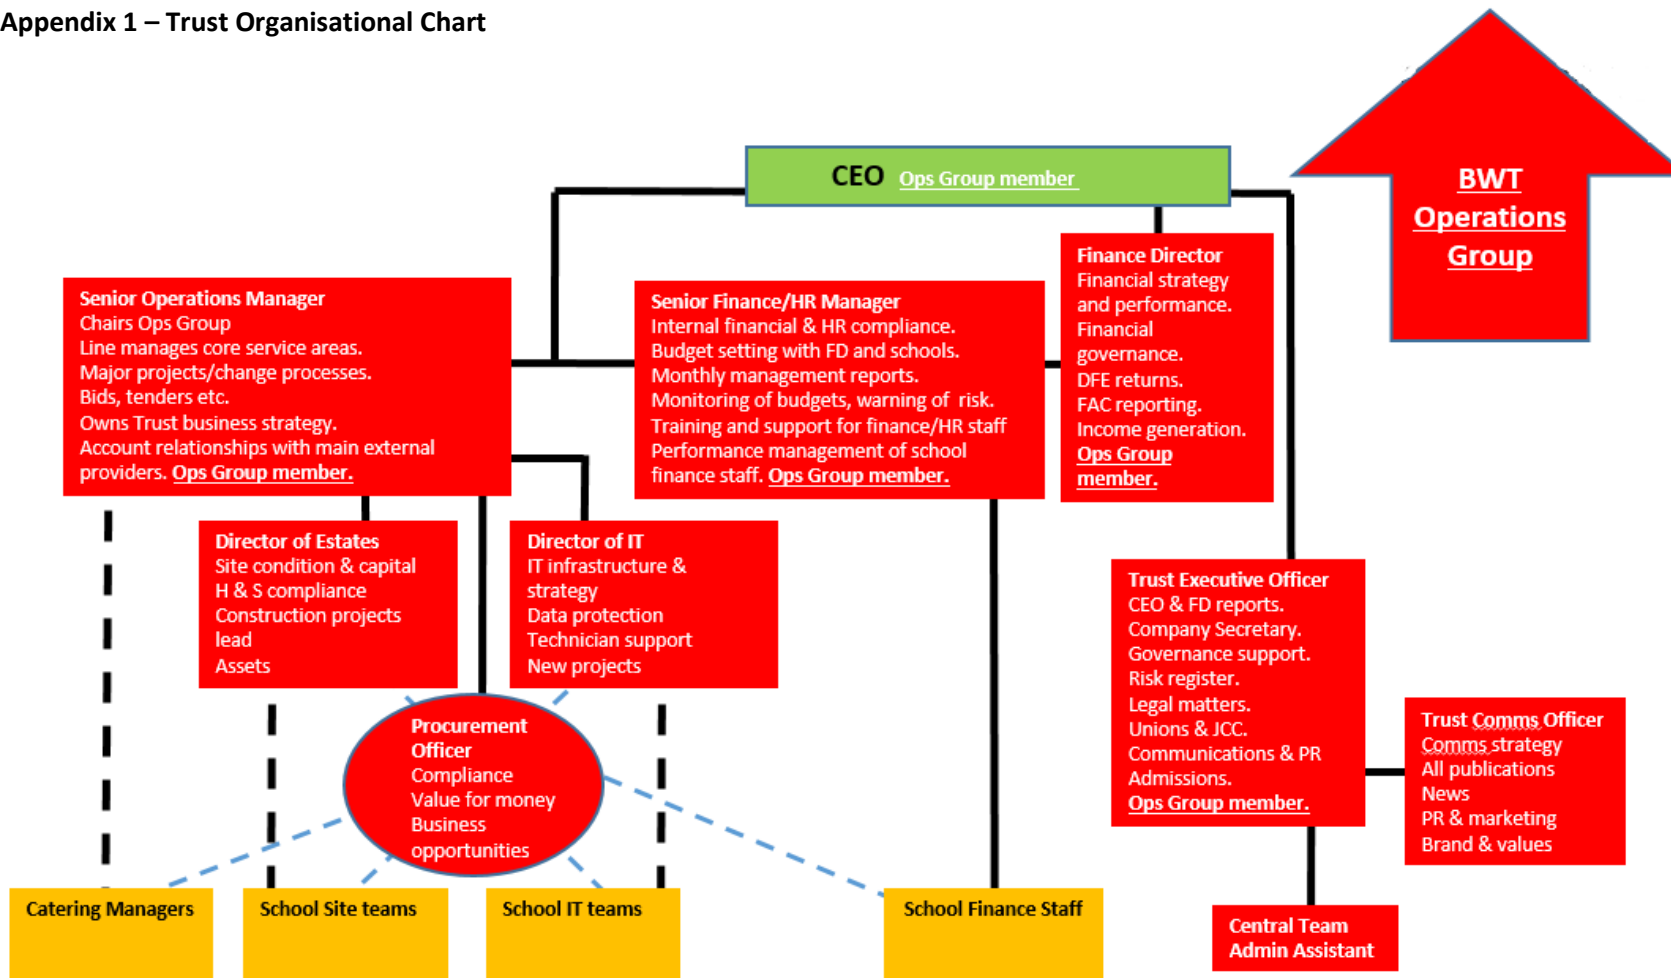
Appendix 1 – Trust Organisational Chart

CEO Ops Group member

BWT Operations Group

Senior Operations Manager
Chairs Ops Group
Line manages core service areas.
Major projects/change processes.
Bids, tenders etc.
Owns Trust business strategy.
Account relationships with main external providers. Ops Group member.

Senior Finance/HR Manager
Internal financial & HR compliance.
Budget setting with FD and schools.
Monthly management reports.
Monitoring of budgets, warning of risk.
Training and support for finance/HR staff
Performance management of school finance staff. Ops Group member.

Finance Director
Financial strategy and performance.
Financial governance.
DFE returns.
FAC reporting.
Income generation.
Ops Group member.

Director of Estates
Site condition & capital
H & S compliance
Construction projects lead
Assets

Director of IT
IT infrastructure & strategy
Data protection
Technician support
New projects

Procurement Officer
Compliance
Value for money
Business opportunities

Trust Executive Officer
CEO & FD reports.
Company Secretary.
Governance support.
Risk register.
Legal matters.
Unions & JCC.
Communications & PR
Admissions.
Ops Group member.

Trust Comms Officer
Comms strategy
All publications
News
PR & marketing
Brand & values

Catering Managers

School Site teams

School IT teams

School Finance Staff

Central Team Admin Assistant